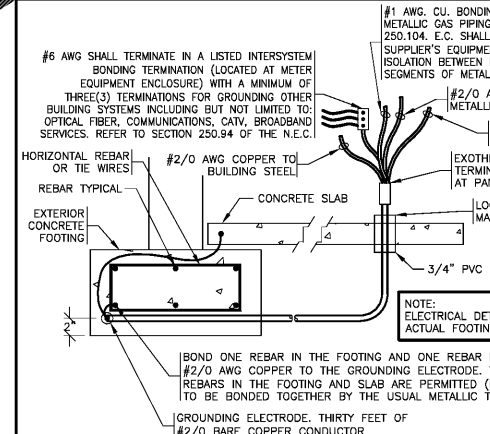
#1 AWG. CU. BONDIN
METALLIC GAS PIPING
250.104. E.C. SHALL
SUPPLIER'S EQUIPME
ISOLATION BETWEEN
SEGMENTS OF METAL

#6 AWG SHALL TERMINATE IN A LISTED INTERSYSTEM BONDING TERMINATION (LOCATED AT METER EQUIPMENT ENCLOSURE) WITH A MINIMUM OF THREE(3) TERMINATIONS FOR GROUNDING OTHER BUILDING SYSTEMS INCLUDING BUT NOT LIMITED TO: OPTICAL FIBER, COMMUNICATIONS, CATV, BROADBAND SERVICES. REFER TO SECTION 250.94 OF THE N.E.C.

#2/0 A
METALL

HORIZONTAL REBAR OR TIE WIRES

#2/0 AWG COPPER TO BUILDING STEEL

EXOTH
TERMIN
AT PAN

REBAR TYPICAL

CONCRETE SLAB

LO
MA

EXTERIOR CONCRETE FOOTING

3/4" PVC

2"

NOTE:
ELECTRICAL DET
ACTUAL FOOTIN

BOND ONE REBAR IN THE FOOTING AND ONE REBAR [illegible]
#2/0 AWG COPPER TO THE GROUNDING ELECTRODE. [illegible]
REBARS IN THE FOOTING AND SLAB ARE PERMITTED ( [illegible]
TO BE BONDED TOGETHER BY THE USUAL METALLIC T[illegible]

GROUNDING ELECTRODE, THIRTY FEET OF
#2/0 BARE COPPER CONDUCTOR